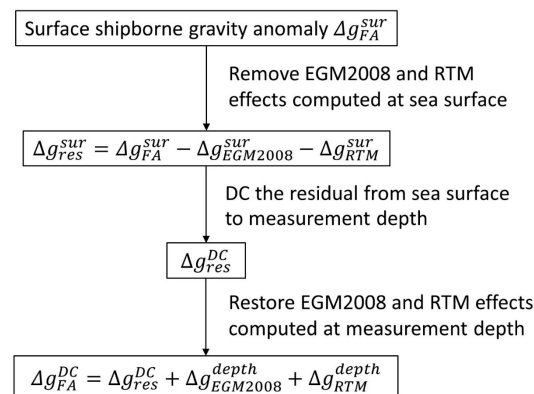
Surface shipborne gravity anomaly $\Delta g_{FA}^{sur}$

Remove EGM2008 and RTM effects computed at sea surface

$\Delta g_{res}^{sur} = \Delta g_{FA}^{sur} - \Delta g_{EGM2008}^{sur} - \Delta g_{RTM}^{sur}$

DC the residual from sea surface to measurement depth

$\Delta g_{res}^{DC}$

Restore EGM2008 and RTM effects computed at measurement depth

$\Delta g_{FA}^{DC} = \Delta g_{res}^{DC} + \Delta g_{EGM2008}^{depth} + \Delta g_{RTM}^{depth}$